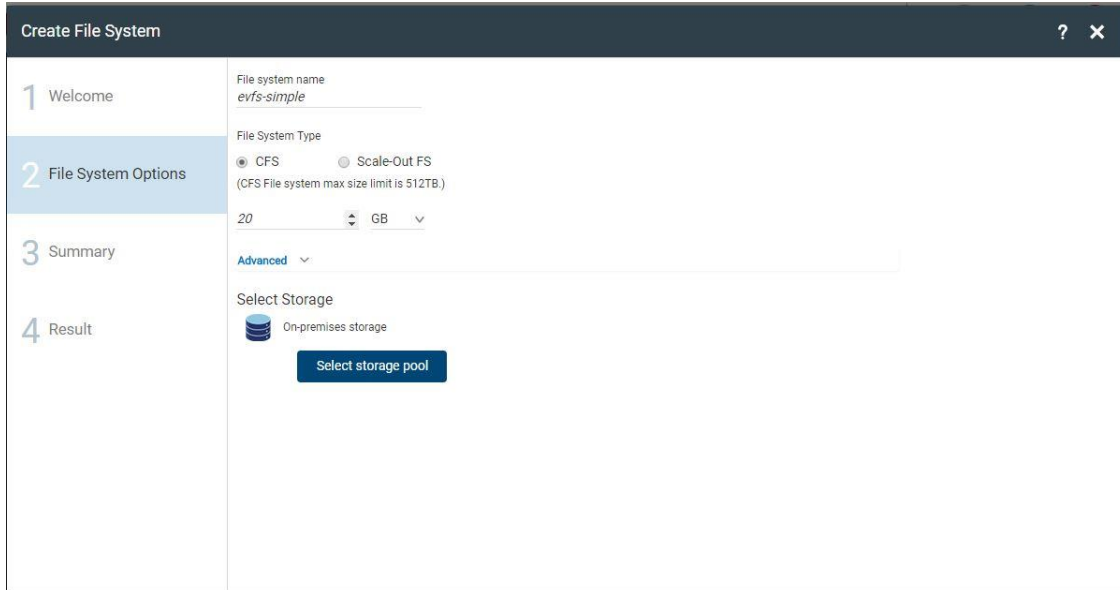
Create File System

? ✕

1 Welcome

2 File System Options

3 Summary

4 Result

File system name
evfs-simple

File System Type
CFS Scale-Out FS
(CFS File system max size limit is 512TB.)

20 GB

Advanced

Select Storage
On-premises storage

Select storage pool